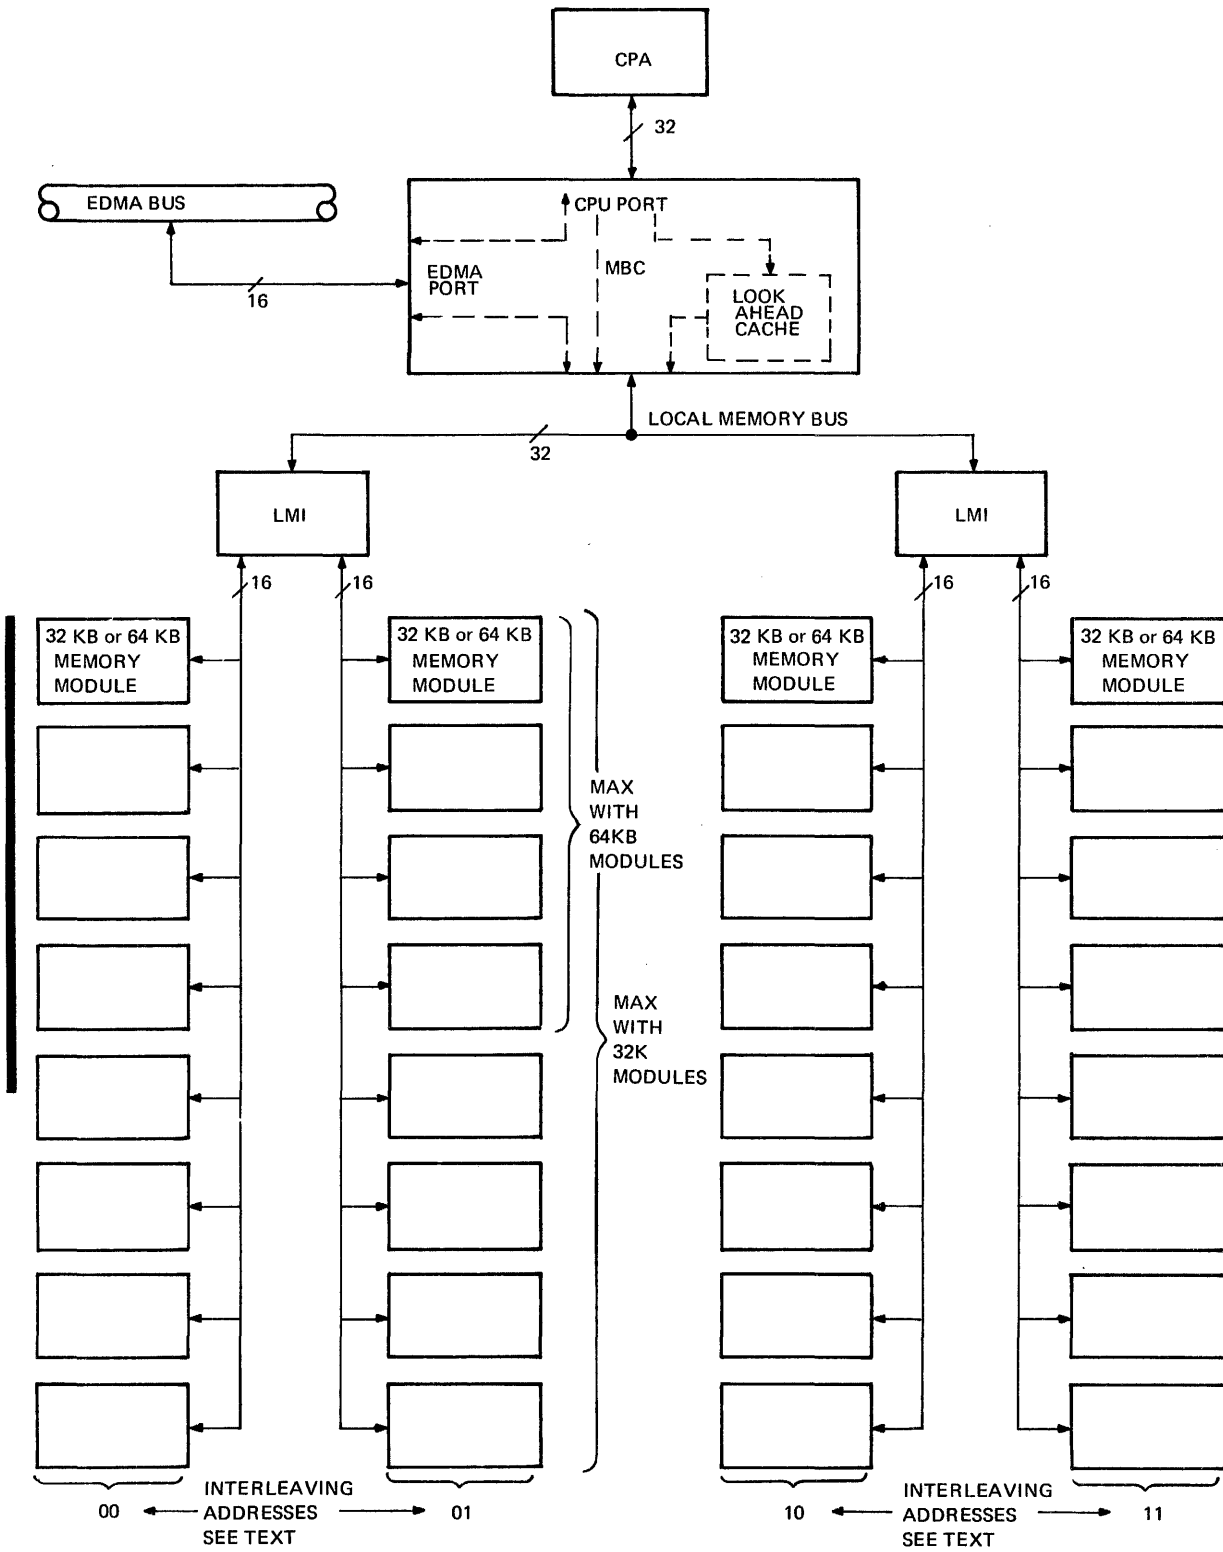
CPA

32

EDMA BUS

CPU PORT

EDMA PORT

MBC

LOOK AHEAD CACHE

16

LOCAL MEMORY BUS

32

LMI

LMI

16

16

16

16

32 KB or 64 KB MEMORY MODULE

32 KB or 64 KB MEMORY MODULE

32 KB or 64 KB MEMORY MODULE

32 KB or 64 KB MEMORY MODULE

MAX WITH 64KB MODULES

MAX WITH 32K MODULES

00 INTERLEAVING ADDRESSES SEE TEXT 01

10 INTERLEAVING ADDRESSES SEE TEXT 11